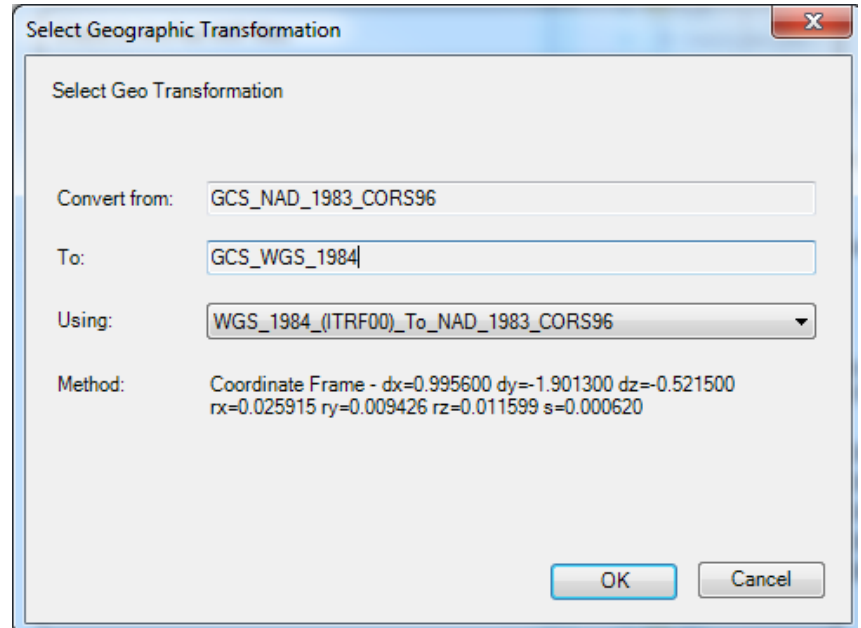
Select Geographic Transformation

Select Geo Transformation

Convert from: GCS_NAD_1983_CORS96

To: GCS_WGS_1984

Using: WGS_1984_(ITRF00)_To_NAD_1983_CORS96

Method: Coordinate Frame - dx=0.995600 dy=-1.901300 dz=-0.521500 rx=0.025915 ry=0.009426 rz=0.011599 s=0.000620

OK Cancel